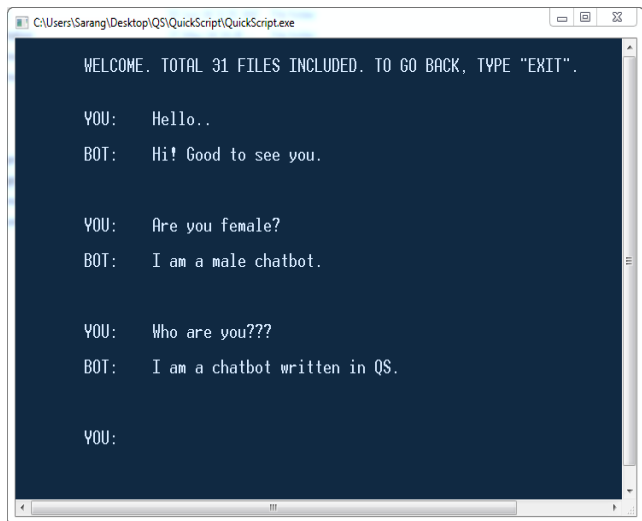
C:\Users\Sarang\Desktop\QS\QuickScript\QuickScript.exe

WELCOME. TOTAL 31 FILES INCLUDED. TO GO BACK, TYPE "EXIT".

YOU: Hello..

BOT: Hi! Good to see you.

YOU: Are you female?

BOT: I am a male chatbot.

YOU: Who are you???

BOT: I am a chatbot written in QS.

YOU: